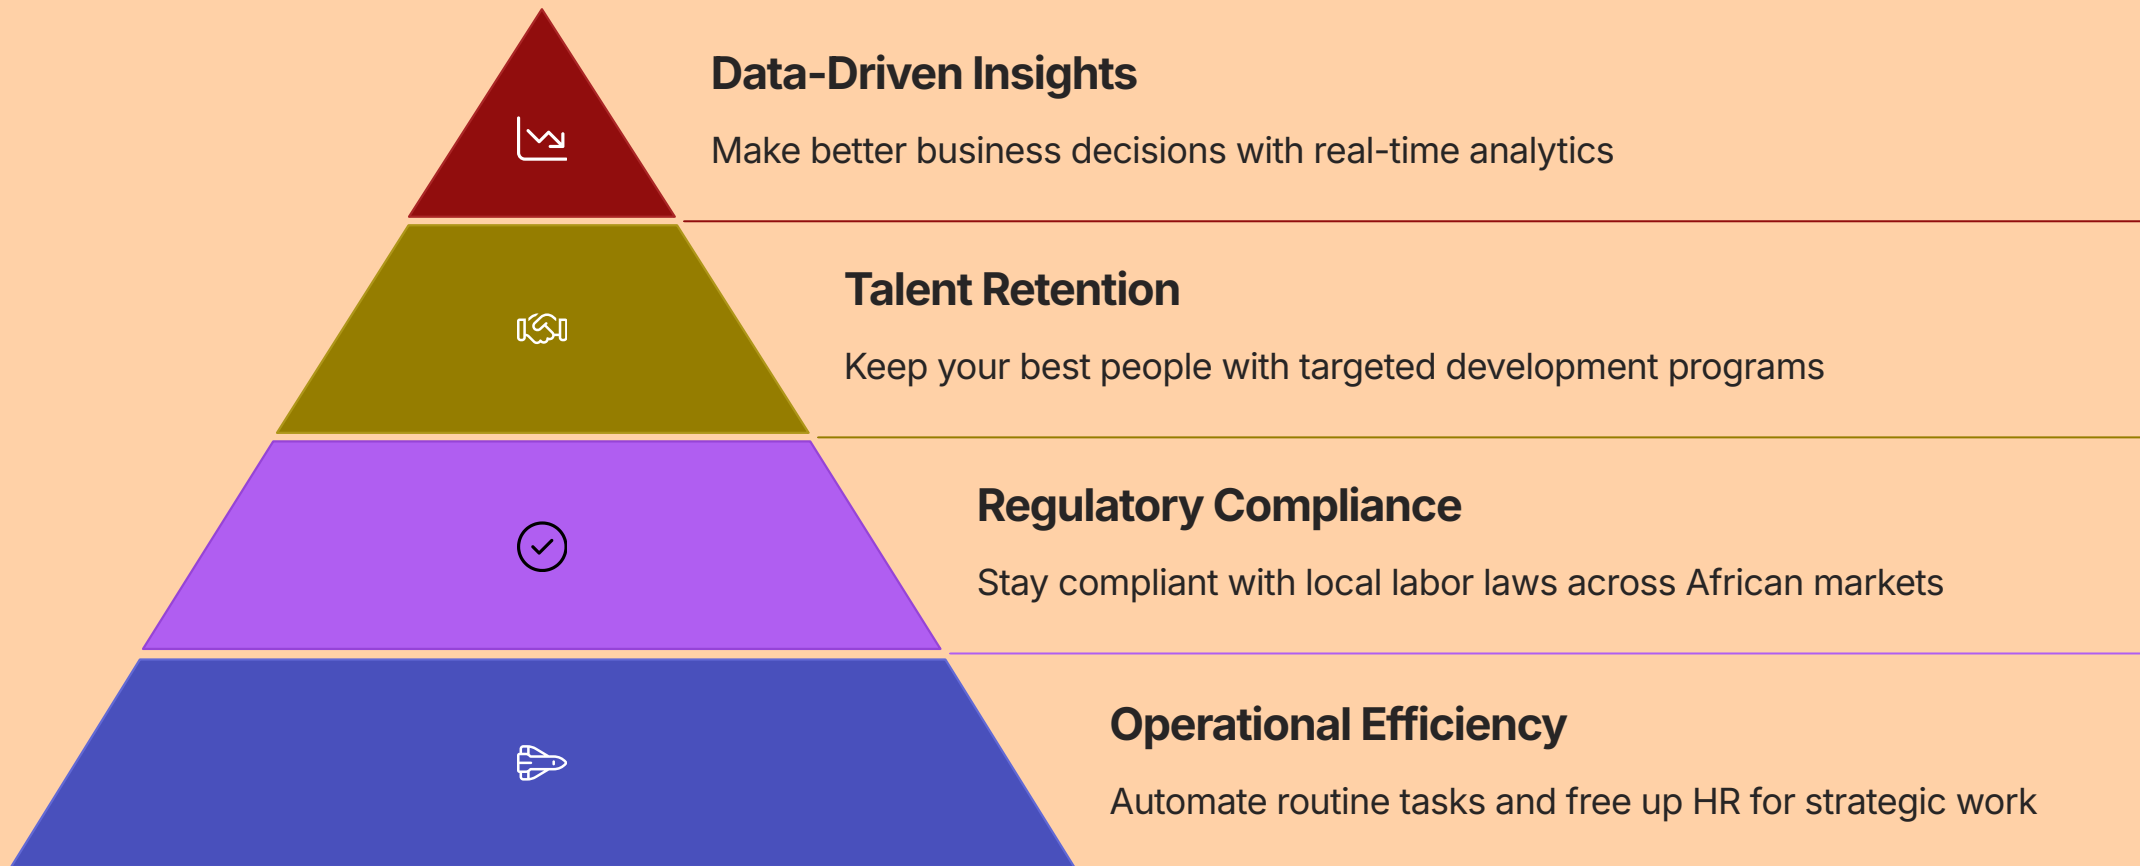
Data-Driven Insights

Make better business decisions with real-time analytics

Talent Retention

Keep your best people with targeted development programs

Regulatory Compliance

Stay compliant with local labor laws across African markets

Operational Efficiency

Automate routine tasks and free up HR for strategic work